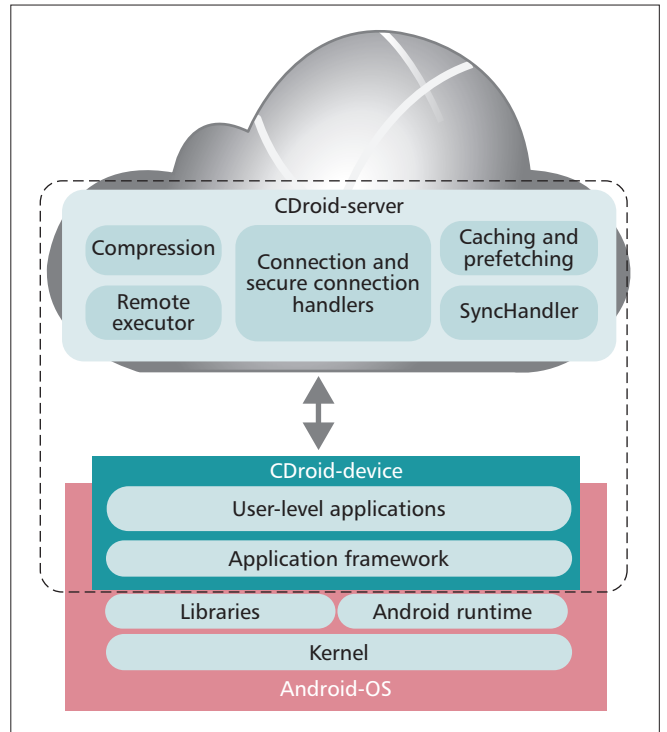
CDroid-server

Compression

Remote executor

Connection and secure connection handlers

Caching and prefetching

SyncHandler

CDroid-device

User-level applications

Application framework

Libraries

Android runtime

Kernel

Android-OS